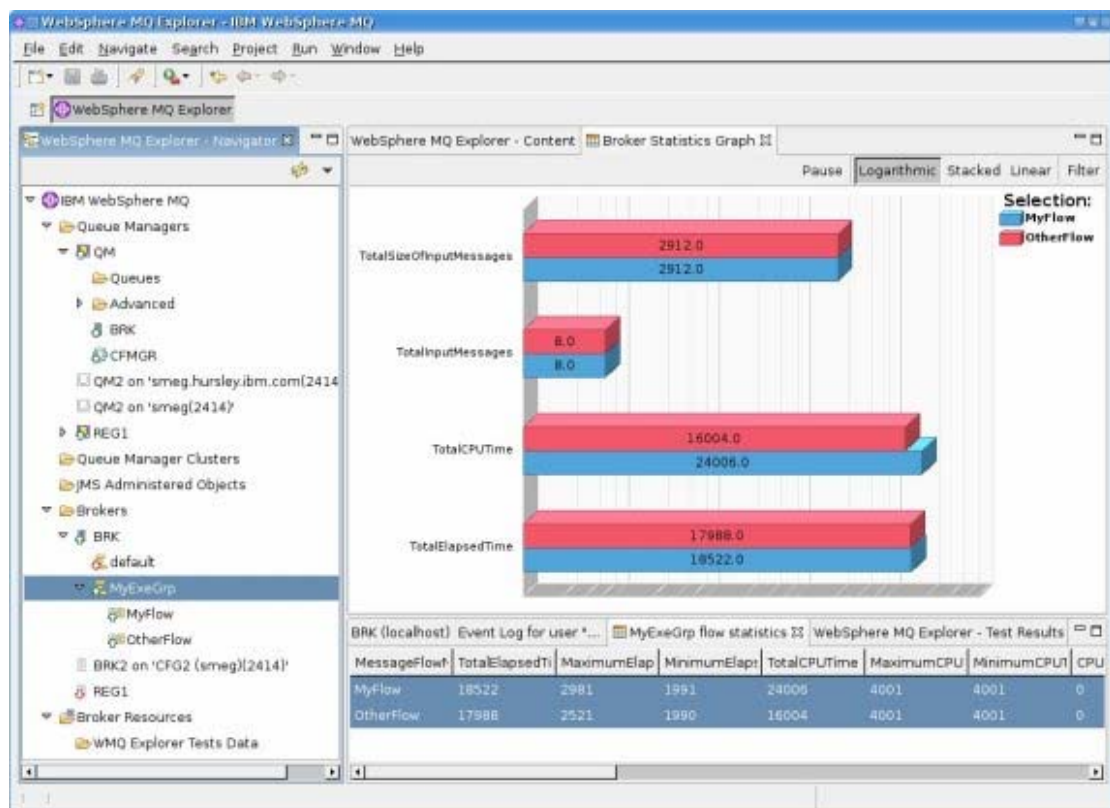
WebSphere MQ Explorer - IBM WebSphere MQ

File Edit Navigate Search Project Run Window Help

WebSphere MQ Explorer

WebSphere MQ Explorer - Navigator

IBM WebSphere MQ
Queue Managers
QM
Queues
Advanced
BRK
CFMGR
QM2 on 'smeg.hursley.ibm.com(2414
QM2 on 'smeg(2414)'
REG1
Queue Manager Clusters
JMS Administered Objects
Brokers
BRK
default
MyExeGrp
MyFlow
OtherFlow
BRK2 on 'CFG2 (smeg)(2414)'
REG1
Broker Resources
WMQ Explorer Tests Data

WebSphere MQ Explorer - Content | Broker Statistics Graph

Pause | Logarithmic | Stacked | Linear | Filter

Selection:
MyFlow
OtherFlow

TotalSizeOfInputMessages 2912.0 2912.0
TotalInputMessages 8.0 8.0
TotalCPUTime 16004.0 24006.0
TotalElapsedTime 17988.0 18522.0

BRK (localhost) | Event Log for user *... | MyExeGrp flow statistics | WebSphere MQ Explorer - Test Results

| MessageFlowN | TotalElapsedTi | MaximumElap | MinimumElaps | TotalCPUTime | MaximumCPU | MinimumCPUT | CPU |
|---|---|---|---|---|---|---|---|
| MyFlow | 18522 | 2981 | 1991 | 24006 | 4001 | 4001 | 0 |
| OtherFlow | 17988 | 2521 | 1990 | 16004 | 4001 | 4001 | 0 |